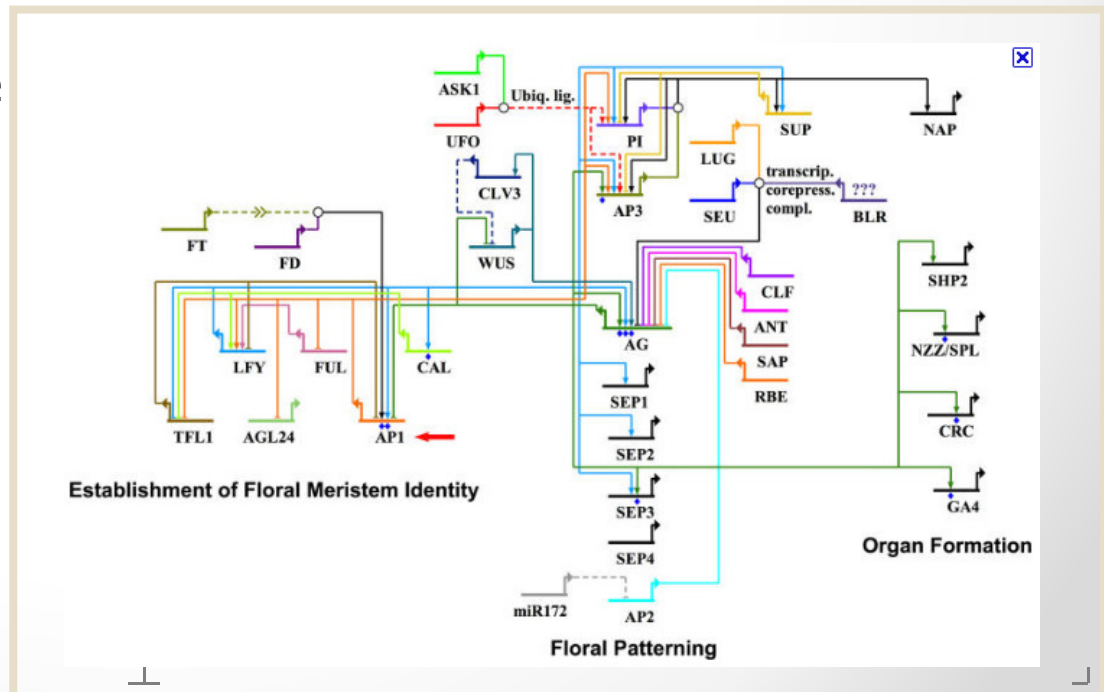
ASK1
Ubiq. lig.
UFO
PI
SUP
NAP
CLV3
LUG
AP3
SEU
transcrip. corepress. compl.
???
BLR
FT
FD
WUS
SHP2
CLF
ANT
AG
NZZ/SPL
LFY
FUL
CAL
SAP
RBE
CRC
SEP1
TFL1
AGL24
AP1
SEP2
Establishment of Floral Meristem Identity
GA4
SEP3
SEP4
Organ Formation
miR172
AP2
Floral Patterning